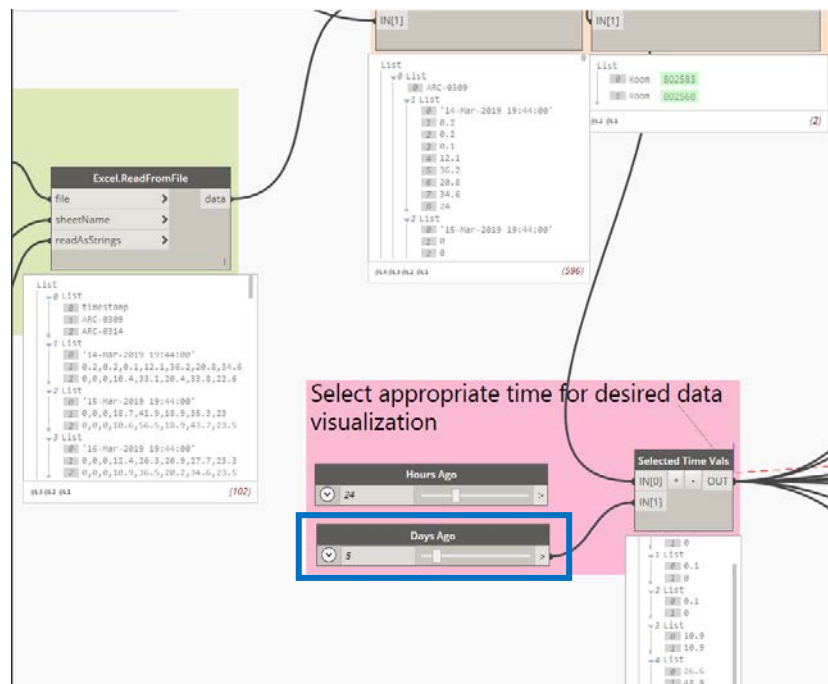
IN[1]

IN[1]

List
0 List
0 ARC-0309
1 List
0 '14-Mar-2019 19:44:00'
1 0.2
2 0.2
3 0.1
4 12.1
5 36.2
6 20.8
7 34.6
8 24
2 List
0 '15-Mar-2019 19:44:00'
1 0
2 0
@L4 @L3 @L2 @L1 {596}

List
0 Room 802583
1 Room 802560
@L2 @L1 {2}

Excel.ReadFromFile
file
sheetName
readAsStrings
data

List
0 List
0 Timestamp
1 ARC-0309
2 ARC-0314
1 List
0 '14-Mar-2019 19:44:00'
1 0.2,0.2,0.1,12.1,36.2,20.8,34.6
2 0,0,0,10.4,33.1,20.4,33.8,22.6
2 List
0 '15-Mar-2019 19:44:00'
1 0,0,0,18.7,41.9,18.9,35.3,23
2 0,0,0,10.6,56.5,18.9,43.7,23.5
3 List
0 '16-Mar-2019 19:44:00'
1 0,0,0,12.4,26.3,20.9,27.7,23.3
2 0,0,0,10.9,36.5,20.2,34.6,23.5
@L3 @L2 @L1 {102}

Select appropriate time for desired data visualization

Hours Ago
24

Days Ago
5

Selected Time Vals
IN[0] + - OUT
IN[1]

1 0
1 List
0 0.1
1 0
2 List
0 0.1
1 0
3 List
0 10.9
1 10.9
4 List
0 26.6
1 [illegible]